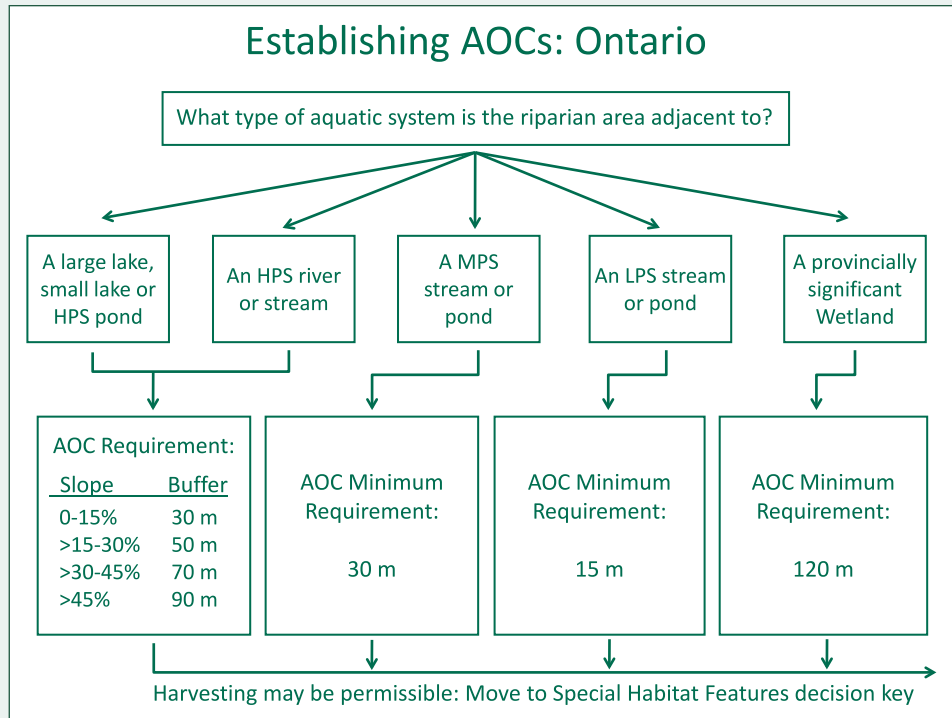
Establishing AOCs: Ontario

What type of aquatic system is the riparian area adjacent to?

A large lake, small lake or HPS pond

An HPS river or stream

A MPS stream or pond

An LPS stream or pond

A provincially significant Wetland

AOC Requirement:

| Slope | Buffer |
|---|---|
| 0-15% | 30 m |
| >15-30% | 50 m |
| >30-45% | 70 m |
| >45% | 90 m |

AOC Minimum Requirement:

30 m

AOC Minimum Requirement:

15 m

AOC Minimum Requirement:

120 m

Harvesting may be permissible: Move to Special Habitat Features decision key